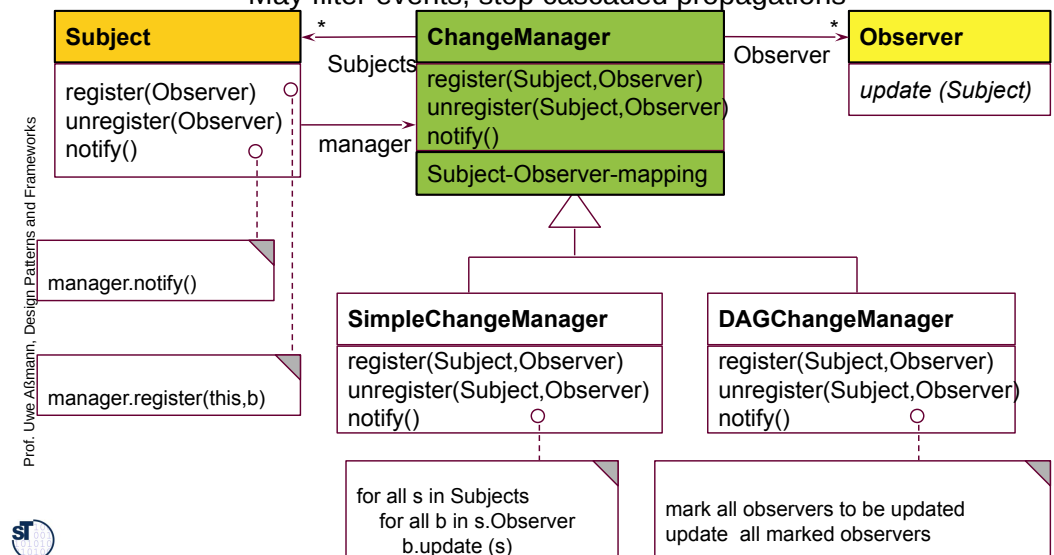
May filter events, stop cascaded propagations

Subject
register(Observer)
unregister(Observer)
notify()

*
Subjects

manager

ChangeManager
register(Subject,Observer)
unregister(Subject,Observer)
notify()
Subject-Observer-mapping

Observer
*

Observer
update (Subject)

Prof. Uwe Aßmann, Design Patterns and Frameworks

manager.notify()

manager.register(this,b)

SimpleChangeManager
register(Subject,Observer)
unregister(Subject,Observer)
notify()

DAGChangeManager
register(Subject,Observer)
unregister(Subject,Observer)
notify()

for all s in Subjects
for all b in s.Observer
b.update (s)

mark all observers to be updated
update all marked observers

ST